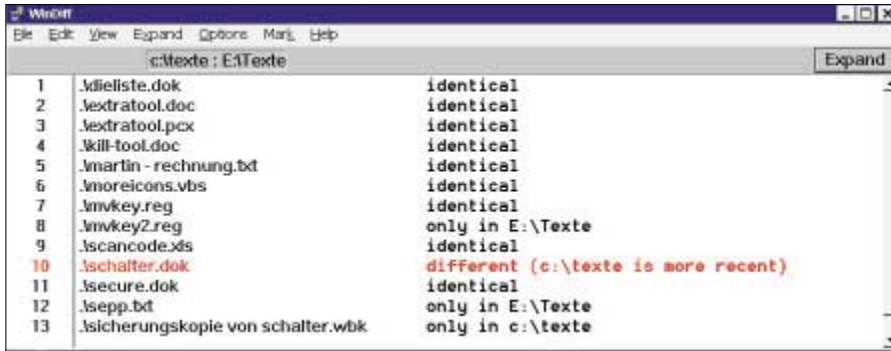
WinDiff

File Edit View Expand Options Mark Help

c:\texte : E:\Texte

Expand

| | | |
|---|---|---|
| 1 | .\dieliste.dok | identical |
| 2 | .\extratool.doc | identical |
| 3 | .\extratool.pcx | identical |
| 4 | .\kill-tool.doc | identical |
| 5 | .\martin - rechnung.txt | identical |
| 6 | .\moreicons.vbs | identical |
| 7 | .\mvkey.reg | identical |
| 8 | .\mvkey2.reg | only in E:\Texte |
| 9 | .\scancode.xls | identical |
| 10 | .\schalter.dok | different (c:\texte is more recent) |
| 11 | .\secure.dok | identical |
| 12 | .\sepp.txt | only in E:\Texte |
| 13 | .\sicherungskopie von schalter.wbk | only in c:\texte |